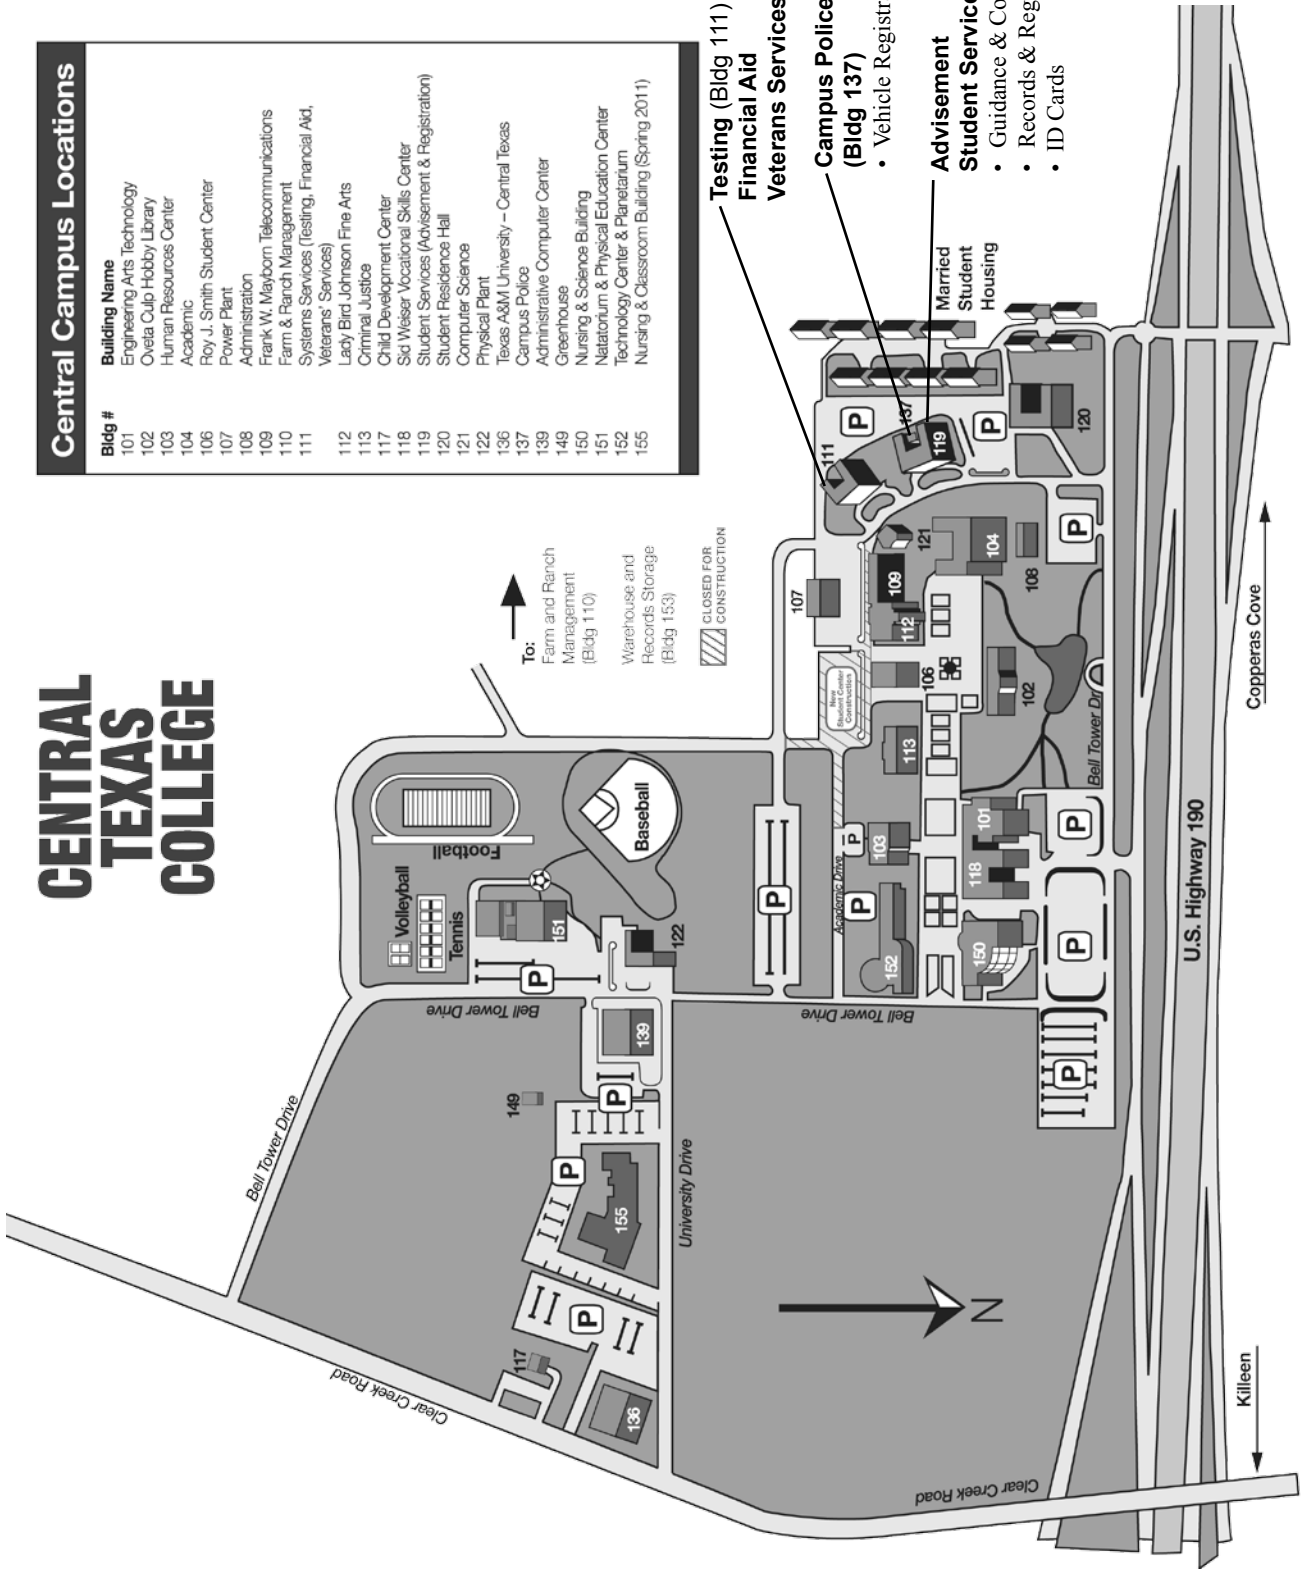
CENTRAL TEXAS COLLEGE

Central Campus Locations

| Bldg # | Building Name |
|---|---|
| 101 | Engineering Arts Technology |
| 102 | Oveta Culp Hobby Library |
| 103 | Human Resources Center |
| 104 | Academic |
| 106 | Roy J. Smith Student Center |
| 107 | Power Plant |
| 108 | Administration |
| 109 | Frank W. Mayborn Telecommunications |
| 110 | Farm & Ranch Management |
| 111 | Systems Services (Testing, Financial Aid, Veterans' Services) |
| 112 | Lady Bird Johnson Fine Arts |
| 113 | Criminal Justice |
| 117 | Child Development Center |
| 118 | Sid Weiser Vocational Skills Center |
| 119 | Student Services (Advisement & Registration) |
| 120 | Student Residence Hall |
| 121 | Computer Science |
| 122 | Physical Plant |
| 136 | Texas A&M University – Central Texas |
| 137 | Campus Police |
| 139 | Administrative Computer Center |
| 149 | Greenhouse |
| 150 | Nursing & Science Building |
| 151 | Natatorium & Physical Education Center |
| 152 | Technology Center & Planetarium |
| 155 | Nursing & Classroom Building (Spring 2011) |

To:
Farm and Ranch Management (Bldg 110)

Warehouse and Records Storage (Bldg 153)

CLOSED FOR CONSTRUCTION

Testing (Bldg 111)
Financial Aid
Veterans Services

Campus Police
(Bldg 137)
• Vehicle Registr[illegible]

Advisement
Student Servic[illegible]
• Guidance & Co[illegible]
• Records & Reg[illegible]
• ID Cards

Married Student Housing

Volleyball
Tennis
Football
Baseball

Bell Tower Drive
Bell Tower Drive
Bell Tower Drive
Bell Tower Dr
Academic Drive
University Drive
Clear Creek Road
Clear Creek Road
U.S. Highway 190

New Student Center Construction

P P P P P P P P P P P P P

101 102 103 104 106 107 108 109 111 112 113 117 118 119 120 121 122 136 137 139 149 150 151 152 155

N

Killeen
Copperas Cove